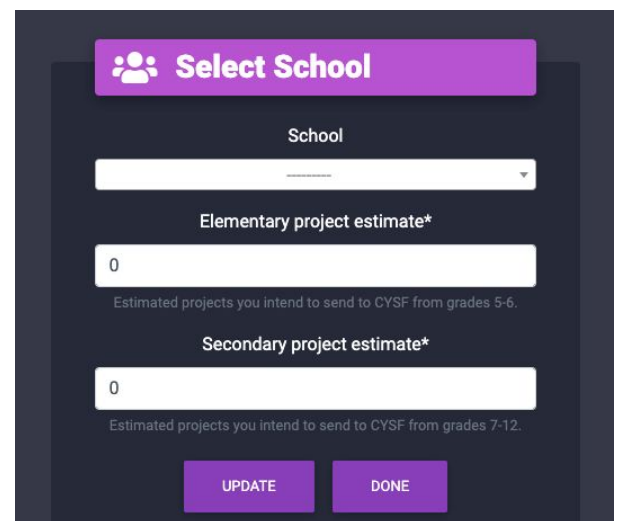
Select School

School

---------

Elementary project estimate*

0

Estimated projects you intend to send to CYSF from grades 5-6.

Secondary project estimate*

0

Estimated projects you intend to send to CYSF from grades 7-12.

UPDATE DONE